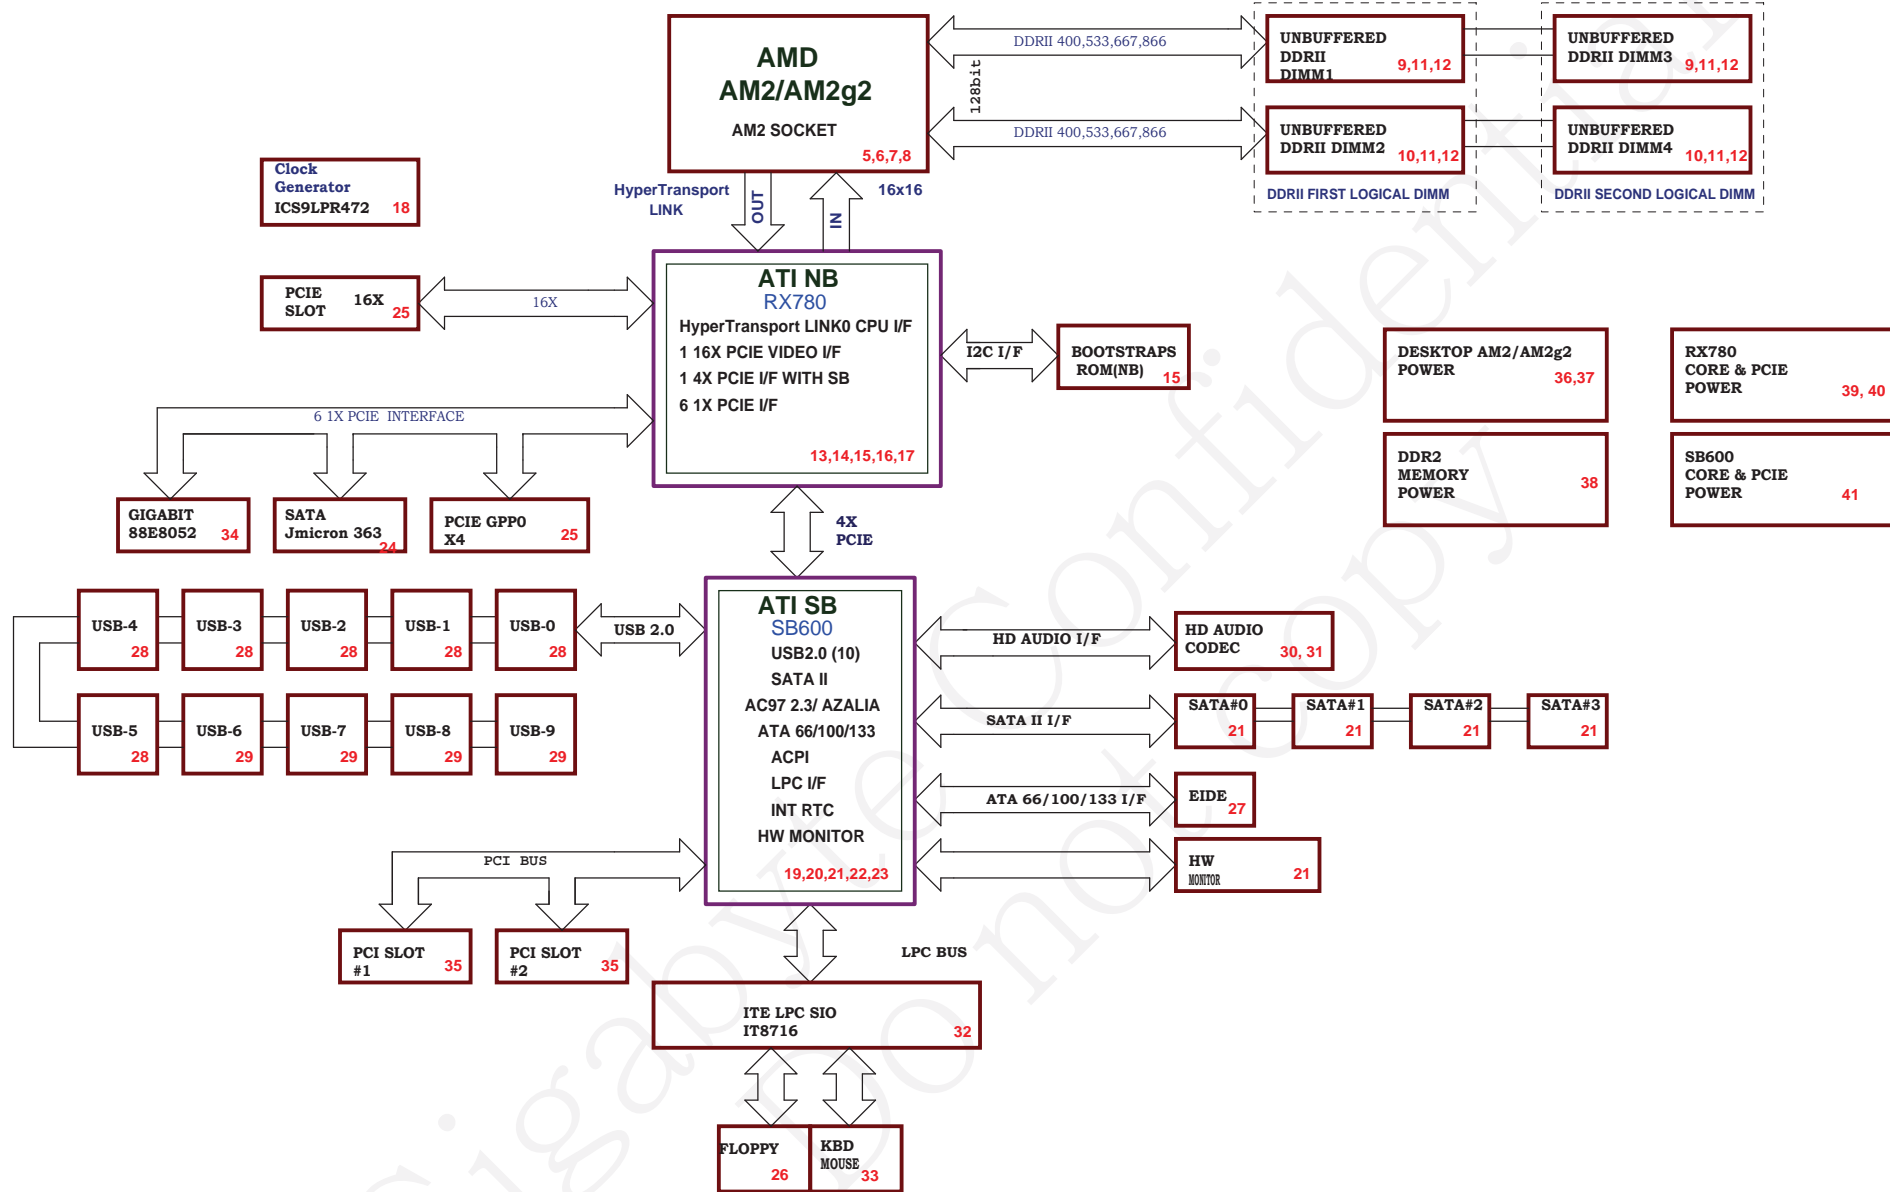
AMD
AM2/AM2g2
AM2 SOCKET
5,6,7,8

DDRII 400,533,667,866
128bit
DDRII 400,533,667,866

UNBUFFERED DDRII DIMM1 9,11,12
UNBUFFERED DDRII DIMM3 9,11,12
UNBUFFERED DDRII DIMM2 10,11,12
UNBUFFERED DDRII DIMM4 10,11,12
DDRII FIRST LOGICAL DIMM
DDRII SECOND LOGICAL DIMM

Clock Generator ICS9LPR472 18

HyperTransport LINK
OUT
IN
16x16

PCIE SLOT 16X 25
16X

ATI NB
RX780
HyperTransport LINK0 CPU I/F
1 16X PCIE VIDEO I/F
1 4X PCIE I/F WITH SB
6 1X PCIE I/F
13,14,15,16,17

I2C I/F
BOOTSTRAPS ROM(NB) 15

DESKTOP AM2/AM2g2 POWER 36,37
RX780 CORE & PCIE POWER 39, 40
DDR2 MEMORY POWER 38
SB600 CORE & PCIE POWER 41

6 1X PCIE INTERFACE
GIGABIT 88E8052 34
SATA Jmicron 363 24
PCIE GPP0 X4 25

4X PCIE

USB-4 28
USB-3 28
USB-2 28
USB-1 28
USB-0 28
USB-5 28
USB-6 29
USB-7 29
USB-8 29
USB-9 29
USB 2.0

ATI SB
SB600
USB2.0 (10)
SATA II
AC97 2.3/ AZALIA
ATA 66/100/133
ACPI
LPC I/F
INT RTC
HW MONITOR
19,20,21,22,23

HD AUDIO I/F
HD AUDIO CODEC 30, 31
SATA II I/F
SATA#0 21
SATA#1 21
SATA#2 21
SATA#3 21
ATA 66/100/133 I/F
EIDE 27
HW MONITOR 21

PCI BUS
PCI SLOT #1 35
PCI SLOT #2 35

LPC BUS
ITE LPC SIO IT8716 32

FLOPPY 26
KBD MOUSE 33

Gigabyte Confidential
Do not copy